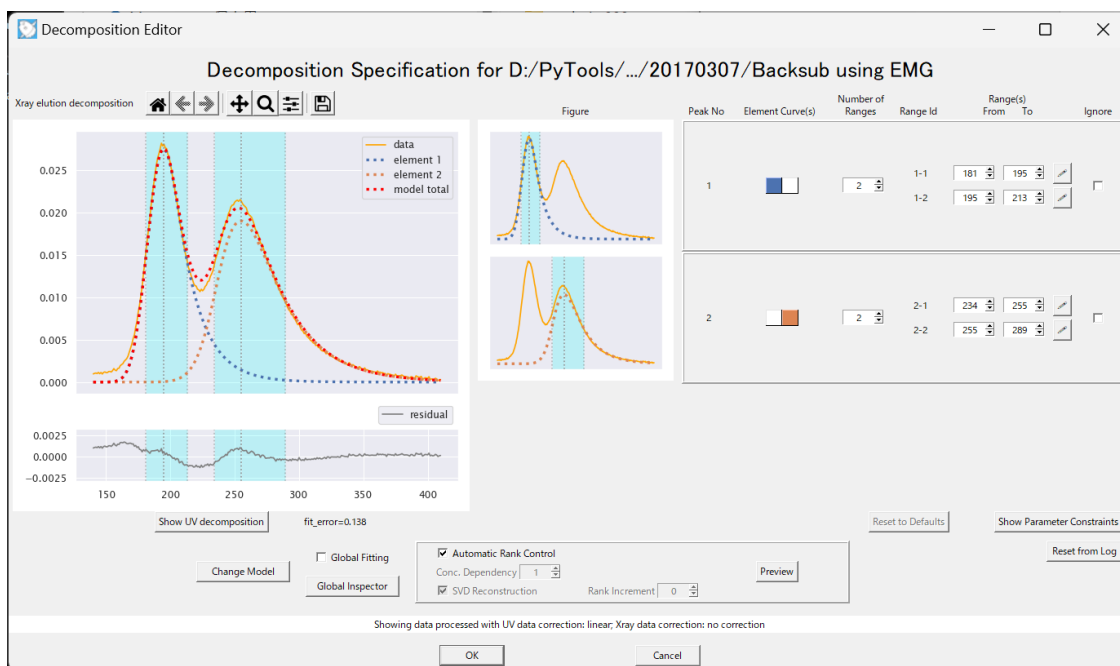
Decomposition Editor

Decomposition Specification for D:/PyTools/.../20170307/Backsub using EMG

Xray elution decomposition

Figure

| Peak No | Element Curve(s) | Number of Ranges | Range Id | Range(s) From | To | Ignore |
|---|---|---|---|---|---|---|
| 1 | | 2 | 1-1 | 181 | 195 | |
| | | | 1-2 | 195 | 213 | |
| 2 | | 2 | 2-1 | 234 | 255 | |
| | | | 2-2 | 255 | 289 | |

data
element 1
element 2
model total

0.025
0.020
0.015
0.010
0.005
0.000

residual

0.0025
0.0000
−0.0025

150 200 250 300 350 400

Show UV decomposition

fit_error=0.138

Reset to Defaults

Show Parameter Constraints

Reset from Log

Change Model

Global Fitting

Global Inspector

Automatic Rank Control

Conc. Dependency 1

SVD Reconstruction

Rank Increment 0

Preview

Showing data processed with UV data correction: linear; Xray data correction: no correction

OK

Cancel